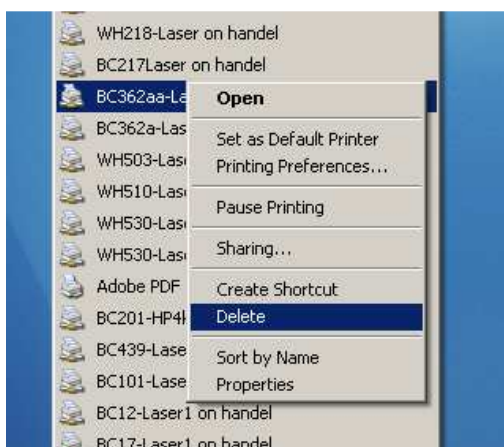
WH218-Laser on handel
BC217Laser on handel
BC362aa-La
BC362a-Las
WH503-Las
WH510-Las
WH530-Las
WH530-Las
Adobe PDF
BC201-HP4
BC439-Lase
BC101-Lase
BC12-Laser1 on handel
BC17-Laser1 on handel

Open
Set as Default Printer
Printing Preferences...
Pause Printing
Sharing...
Create Shortcut
Delete
Sort by Name
Properties